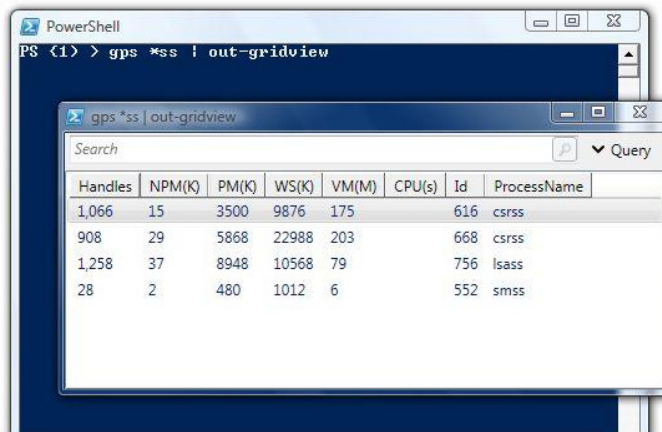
PowerShell

PS (1) > gps *ss | out-gridview

gps *ss | out-gridview

Search

Query

| Handles | NPM(K) | PM(K) | WS(K) | VM(M) | CPU(s) | Id | ProcessName |
|---|---|---|---|---|---|---|---|
| 1,066 | 15 | 3500 | 9876 | 175 | | 616 | csrss |
| 908 | 29 | 5868 | 22988 | 203 | | 668 | csrss |
| 1,258 | 37 | 8948 | 10568 | 79 | | 756 | lsass |
| 28 | 2 | 480 | 1012 | 6 | | 552 | smss |